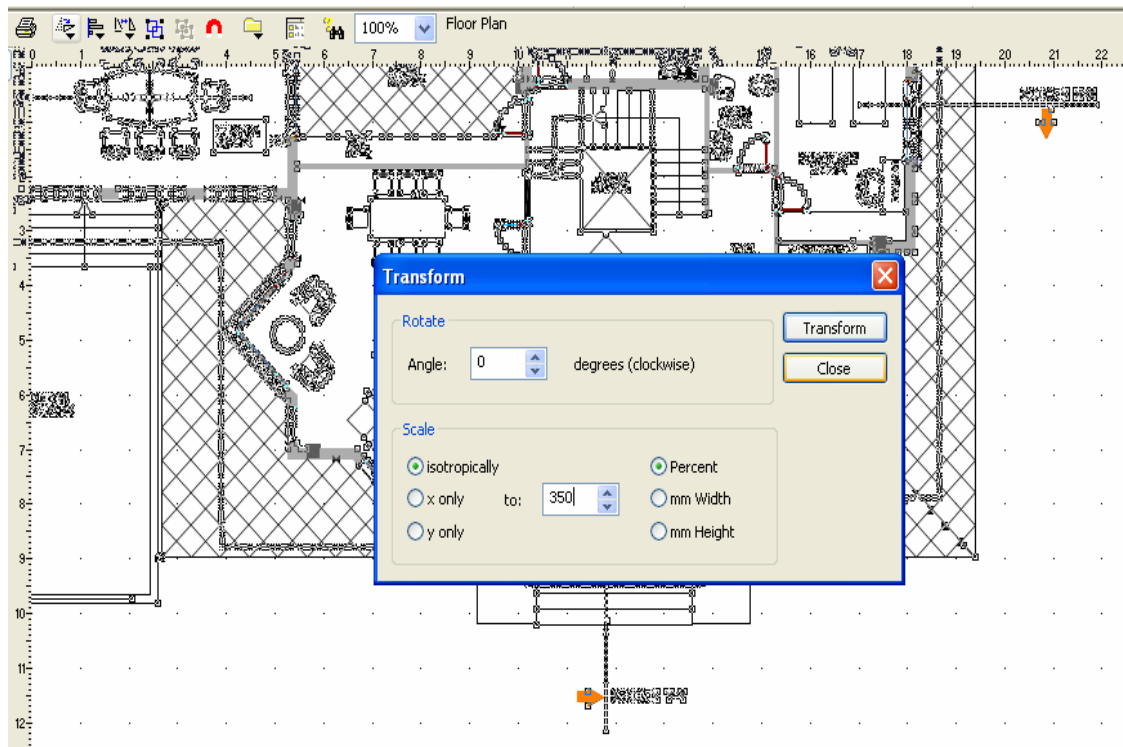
100% Floor Plan

0 1 2 3 4 5 6 7 8 9 10 11 12 13 14 15 16 17 18 19 20 21 22

3 4 5 6 7 8 9 10 11 12

Transform

Rotate

Angle: 0 degrees (clockwise)

Transform

Close

Scale

isotropically

x only to: 350

y only

Percent

mm Width

mm Height